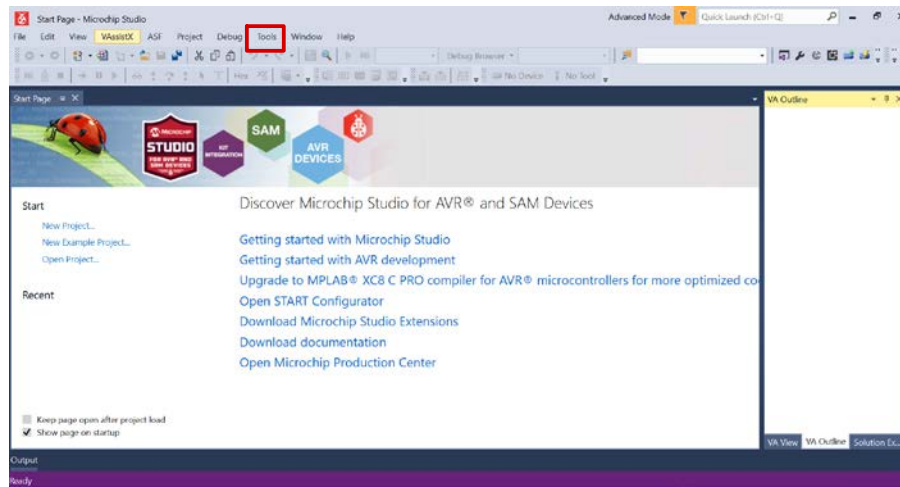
Start Page - Microchip Studio

Advanced Mode

Quick Launch (Ctrl+Q)

File Edit View VAssistX ASF Project Debug Tools Window Help

Debug Browser

No Device No Tool

Start Page

VA Outline

MICROCHIP STUDIO FOR AVR® AND SAM DEVICES

KIT INTEGRATION

SAM

AVR DEVICES

Start

New Project...

New Example Project...

Open Project...

Recent

Discover Microchip Studio for AVR® and SAM Devices

Getting started with Microchip Studio

Getting started with AVR development

Upgrade to MPLAB® XC8 C PRO compiler for AVR® microcontrollers for more optimized co

Open START Configurator

Download Microchip Studio Extensions

Download documentation

Open Microchip Production Center

Keep page open after project load

Show page on startup

VA View VA Outline Solution Ex...

Output

Ready